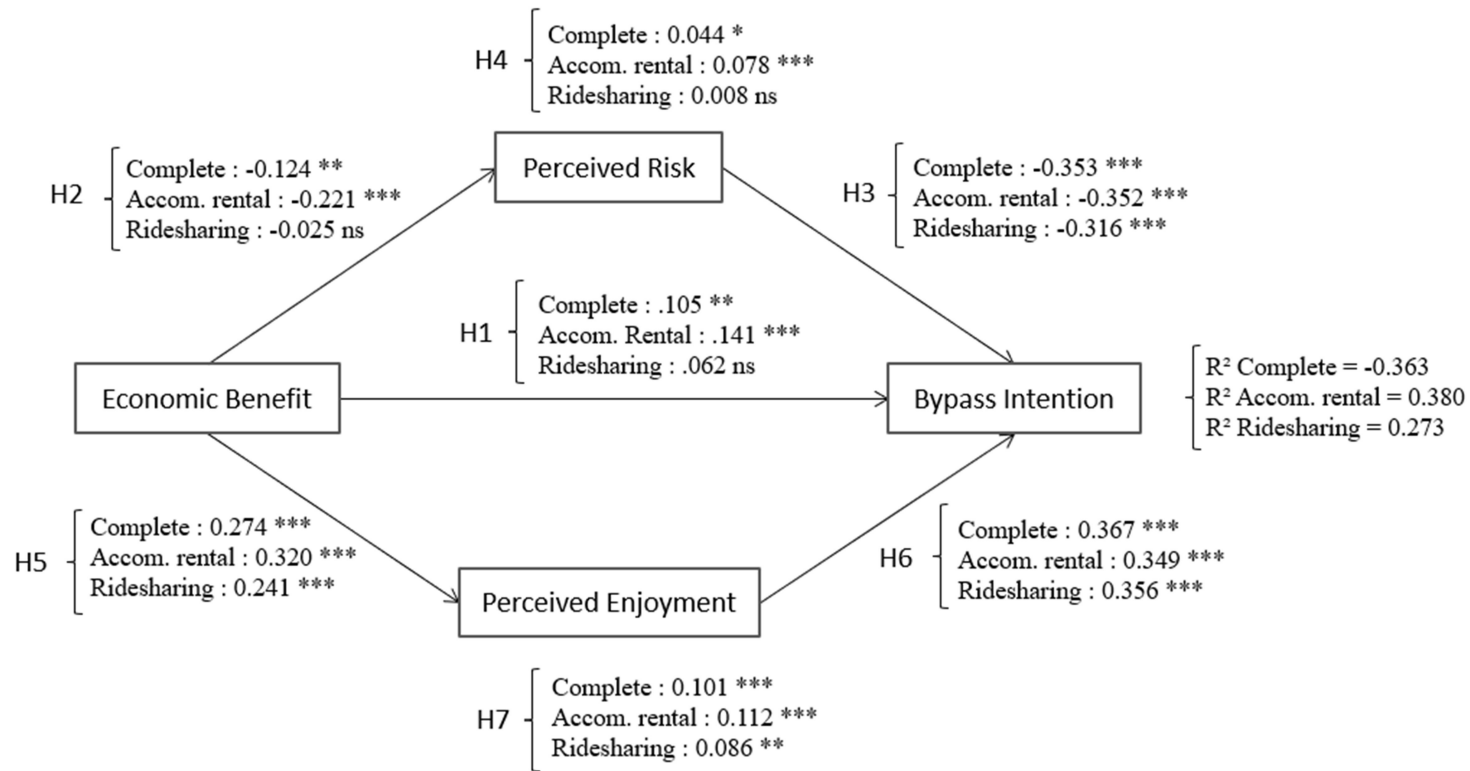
H4
Complete : 0.044 *
Accom. rental : 0.078 ***
Ridesharing : 0.008 ns

H2
Complete : -0.124 **
Accom. rental : -0.221 ***
Ridesharing : -0.025 ns

Perceived Risk

H3
Complete : -0.353 ***
Accom. rental : -0.352 ***
Ridesharing : -0.316 ***

H1
Complete : .105 **
Accom. Rental : .141 ***
Ridesharing : .062 ns

Economic Benefit

Bypass Intention

$R^2$ Complete = -0.363
$R^2$ Accom. rental = 0.380
$R^2$ Ridesharing = 0.273

H5
Complete : 0.274 ***
Accom. rental : 0.320 ***
Ridesharing : 0.241 ***

H6
Complete : 0.367 ***
Accom. rental : 0.349 ***
Ridesharing : 0.356 ***

Perceived Enjoyment

H7
Complete : 0.101 ***
Accom. rental : 0.112 ***
Ridesharing : 0.086 **